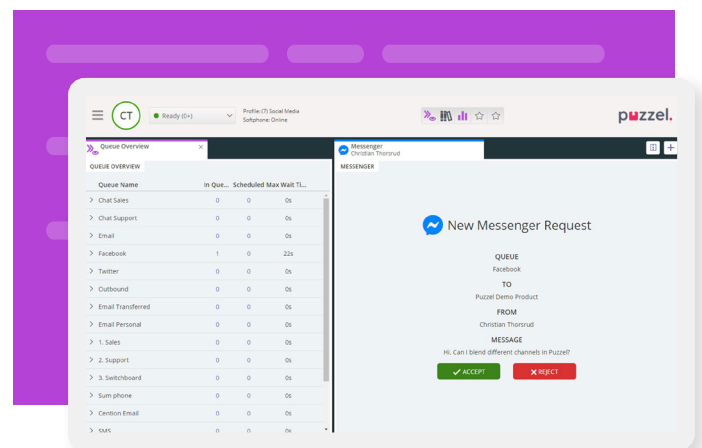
CT

Ready (0+)

Profile (7) Social Media
Softphone: Online

puzzel.

Queue Overview

QUEUE OVERVIEW

| Queue Name | In Que... | Scheduled | Max Wait Ti... |
|---|---|---|---|
| Chat Sales | 0 | 0 | 0s |
| Chat Support | 0 | 0 | 0s |
| Email | 0 | 0 | 0s |
| Facebook | 1 | 0 | 22s |
| Twitter | 0 | 0 | 0s |
| Outbound | 0 | 0 | 0s |
| Email Transferred | 0 | 0 | 0s |
| Email Personal | 0 | 0 | 0s |
| 1. Sales | 0 | 0 | 0s |
| 2. Support | 0 | 0 | 0s |
| 3. Switchboard | 0 | 0 | 0s |
| Sum phone | 0 | 0 | 0s |
| Cention Email | 0 | 0 | 0s |
| SMS | 0 | 0 | 0s |

Messenger
Christian Thorsrud

MESSENGER

New Messenger Request

QUEUE
Facebook

TO
Puzzel Demo Product

FROM
Christian Thorsrud

MESSAGE
Hi. Can I blend different channels in Puzzel?

ACCEPT
REJECT